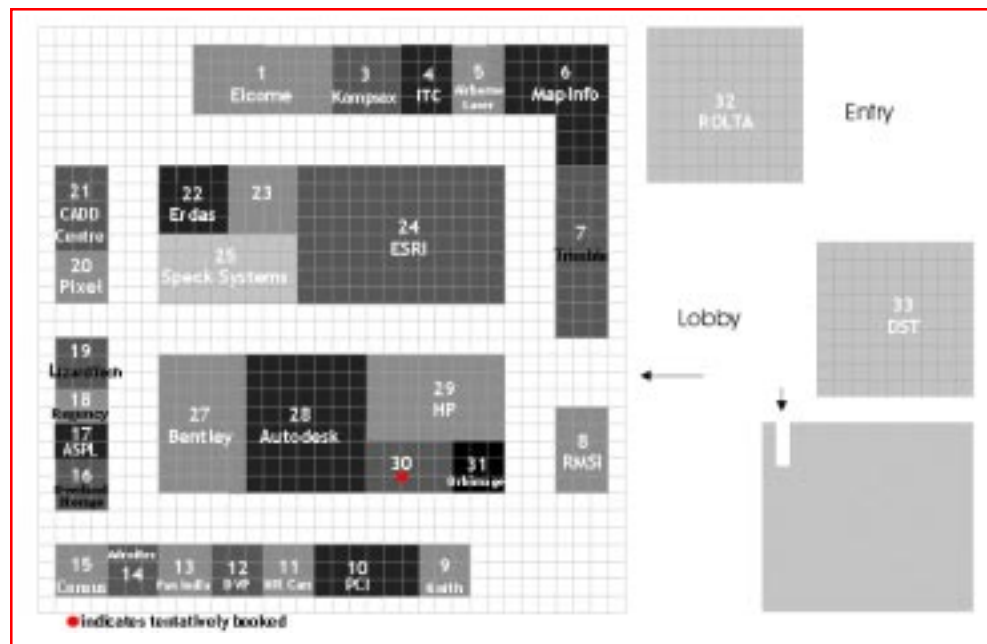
1
Elcome

3
Kompex

4
ITC

5
Airborne Laser

6
MapInfo

32
ROLTA

Entry

21
CADD Centre

20
Pixel

22
Erdas

23

25
Speck Systems

24
ESRI

7
Trimble

33
DST

Lobby

19
LizardTech

18
Regency

17
ASPL

16
Download Stemax

27
Bentley

28
Autodesk

29
HP

30

31
Orbimage

8
RMSI

15
Comus

Adroitec
14

13
Pan India

12
B-VP

11
RR Cam

10
PCI

9
Keith

indicates tentatively booked